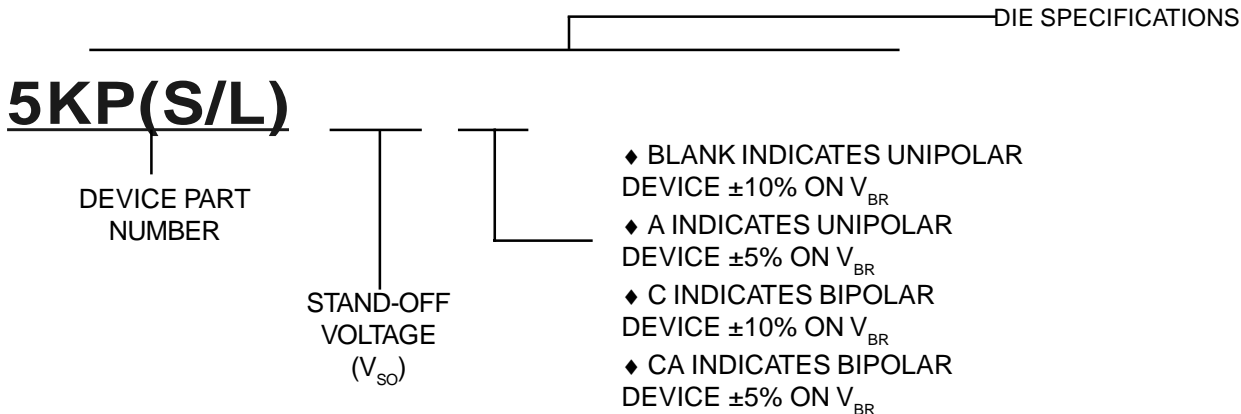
DIE SPECIFICATIONS

5KP(S/L)

DEVICE PART NUMBER

STAND-OFF VOLTAGE ($V_{SO}$)

♦ BLANK INDICATES UNIPOLAR DEVICE ±10% ON $V_{BR}$
♦ A INDICATES UNIPOLAR DEVICE ±5% ON $V_{BR}$
♦ C INDICATES BIPOLAR DEVICE ±10% ON $V_{BR}$
♦ CA INDICATES BIPOLAR DEVICE ±5% ON $V_{BR}$